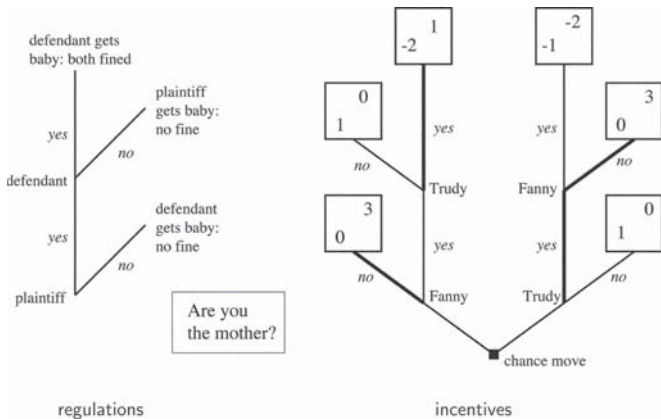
defendant gets baby: both fined

plaintiff gets baby: no fine

yes

no

defendant

defendant gets baby: no fine

yes

no

plaintiff

Are you the mother?

regulations

1
-2

0
1

yes

no

Trudy

3
0

yes

no

Fanny

-2
-1

3
0

yes

no

Fanny

0
1

yes

no

Trudy

chance move

incentives